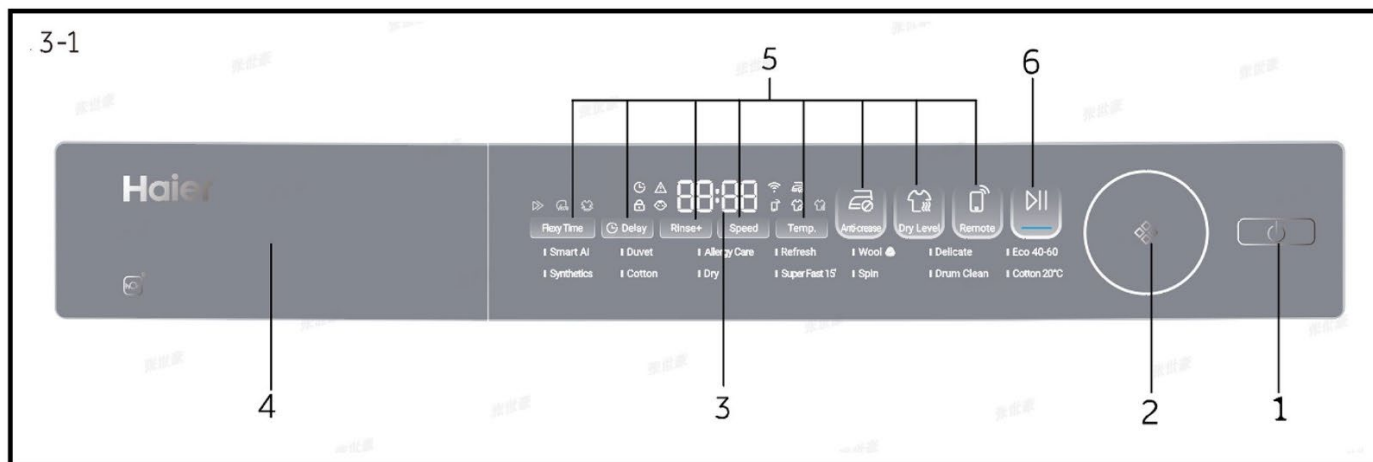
3-1

5

6

Haier

88:88

Flexy Time

Delay

Rinse+

Speed

Temp.

Anti-crease

Dry Level

Remote

Smart AI

Duvet

Allergy Care

Refresh

Wool

Delicate

Eco 40-60

Synthetics

Cotton

Dry

Super Fast 15'

Spin

Drum Clean

Cotton 20°C

4

3

2

1